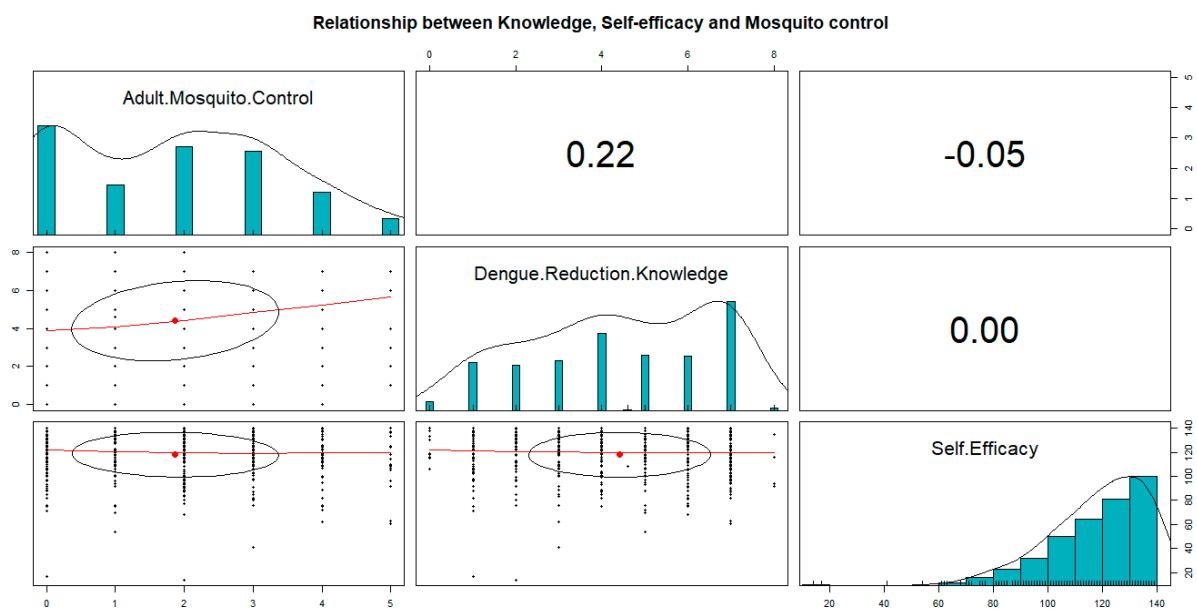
Relationship between Knowledge, Self-efficacy and Mosquito control

0 2 4 6 8

Adult.Mosquito.Control

0.22

-0.05

0 1 2 3 4 5

0 2 4 6 8

Dengue.Reduction.Knowledge

0.00

Self.Efficacy

20 40 60 80 100 120 140

0 1 2 3 4 5

20 40 60 80 100 120 140